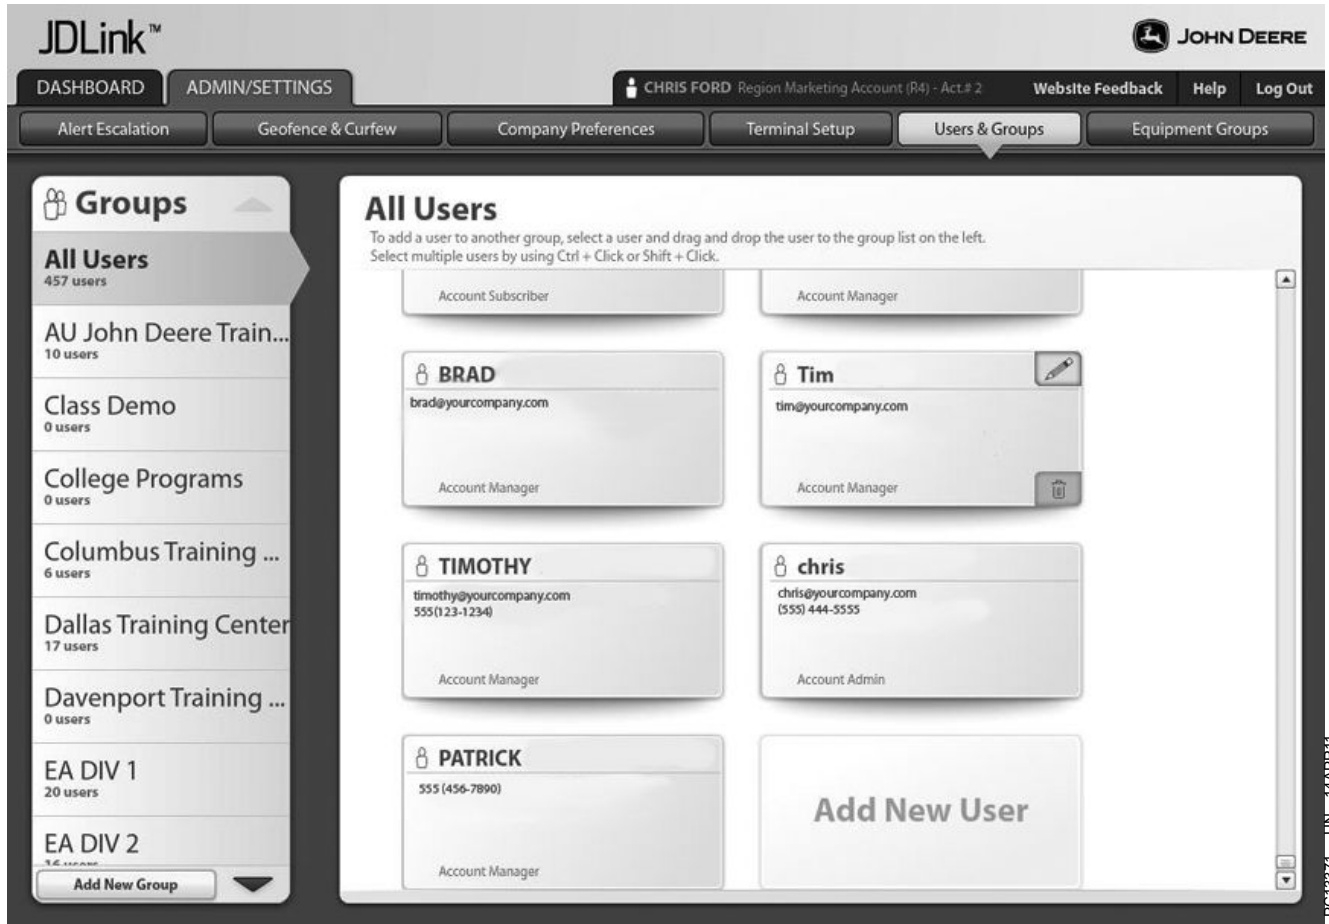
JDLink™

JOHN DEERE

DASHBOARD ADMIN/SETTINGS

CHRIS FORD Region Marketing Account (R4) - Act.# 2

Website Feedback Help Log Out

Alert Escalation | Geofence & Curfew | Company Preferences | Terminal Setup | Users & Groups | Equipment Groups

Groups

All Users
457 users

AU John Deere Train...
10 users

Class Demo
0 users

College Programs
0 users

Columbus Training ...
6 users

Dallas Training Center
17 users

Davenport Training ...
0 users

EA DIV 1
20 users

EA DIV 2
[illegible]

Add New Group

All Users

To add a user to another group, select a user and drag and drop the user to the group list on the left.
Select multiple users by using Ctrl + Click or Shift + Click.

Account Subscriber

Account Manager

BRAD
brad@yourcompany.com
Account Manager

Tim
tim@yourcompany.com
Account Manager

TIMOTHY
timothy@yourcompany.com
555(123-1234)
Account Manager

chris
chris@yourcompany.com
(555) 444-5555
Account Admin

PATRICK
555 (456-7890)
Account Manager

Add New User

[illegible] —UN— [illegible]